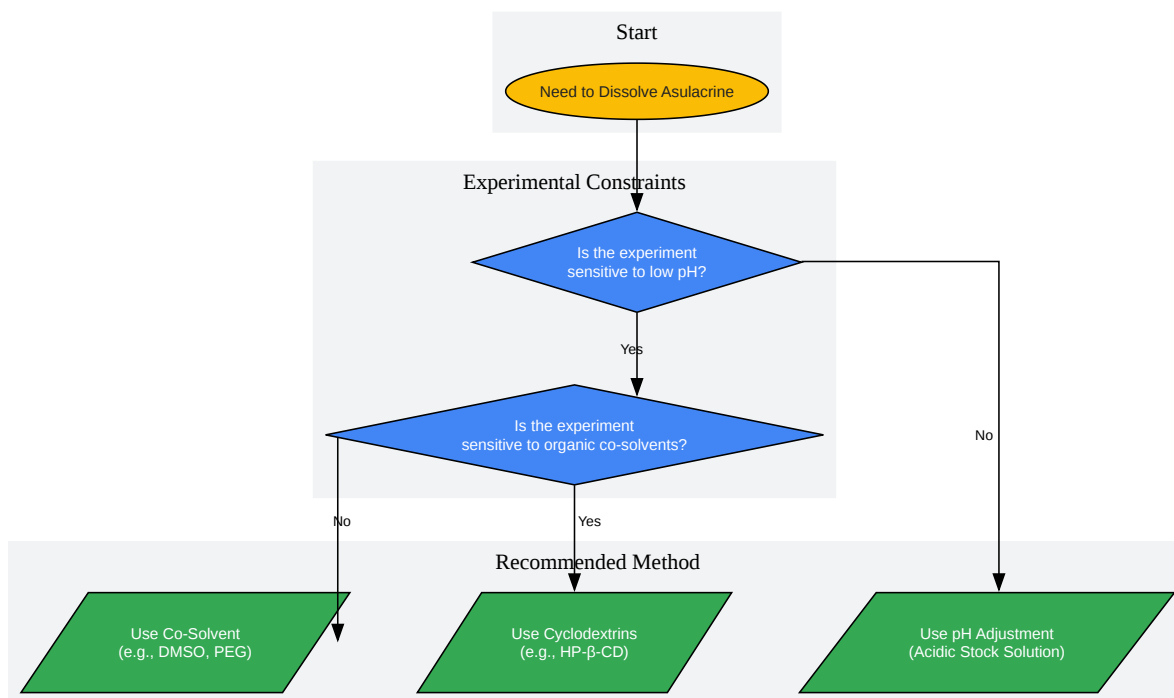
Start

Need to Dissolve Asulacrine

Experimental Constraints

Is the experiment sensitive to low pH?

Yes

No

Is the experiment sensitive to organic co-solvents?

No

Yes

Recommended Method

Use Co-Solvent (e.g., DMSO, PEG)

Use Cyclodextrins (e.g., HP-β-CD)

Use pH Adjustment (Acidic Stock Solution)